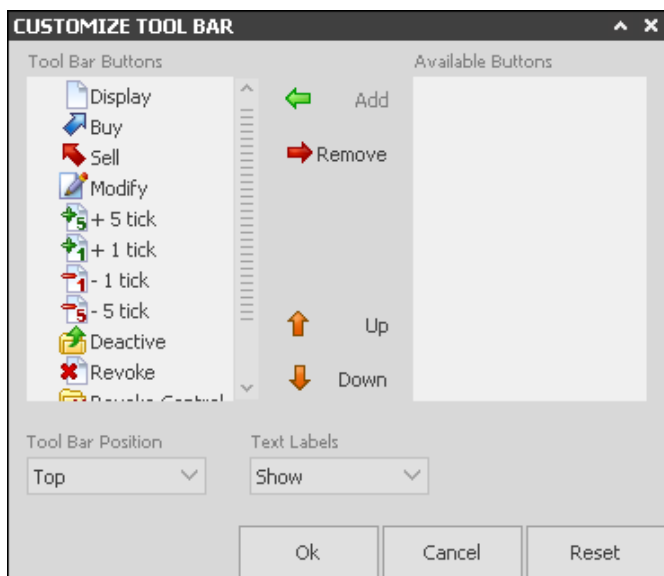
CUSTOMIZE TOOL BAR

Tool Bar Buttons

Display
Buy
Sell
Modify
+ 5 tick
+ 1 tick
- 1 tick
- 5 tick
Deactive
Revoke
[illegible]

Add

Remove

Up

Down

Available Buttons

Tool Bar Position
Top

Text Labels
Show

Ok
Cancel
Reset